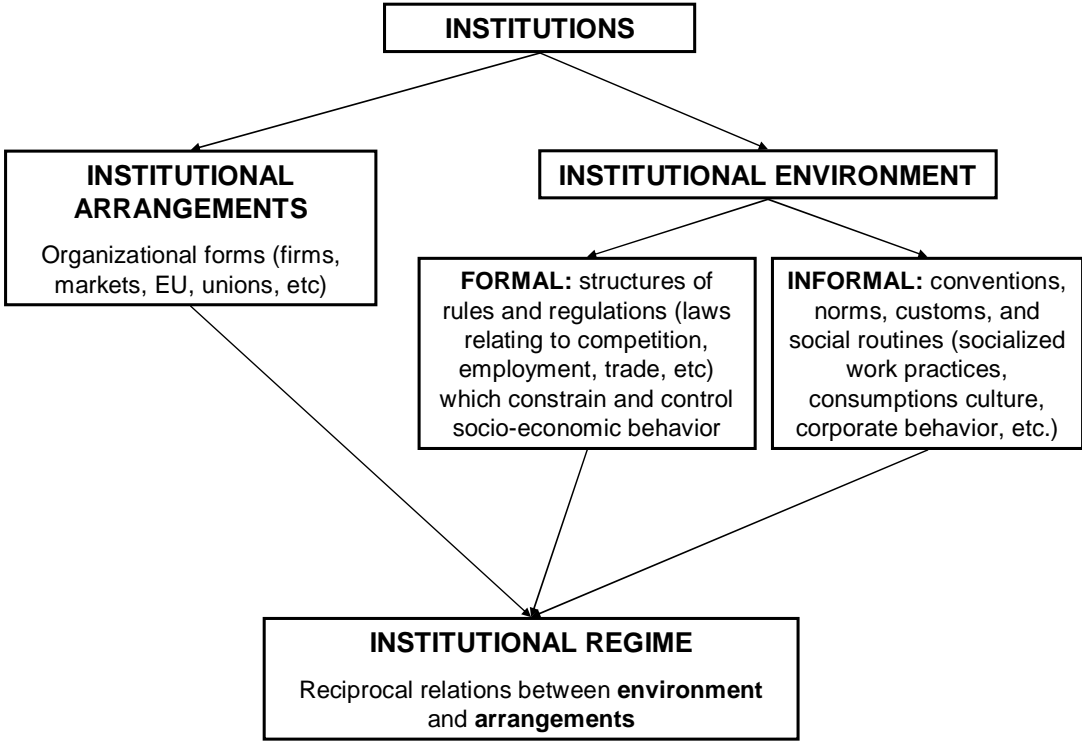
INSTITUTIONS

INSTITUTIONAL ARRANGEMENTS

Organizational forms (firms, markets, EU, unions, etc)

INSTITUTIONAL ENVIRONMENT

FORMAL: structures of rules and regulations (laws relating to competition, employment, trade, etc) which constrain and control socio-economic behavior

INFORMAL: conventions, norms, customs, and social routines (socialized work practices, consumptions culture, corporate behavior, etc.)

INSTITUTIONAL REGIME

Reciprocal relations between environment and arrangements